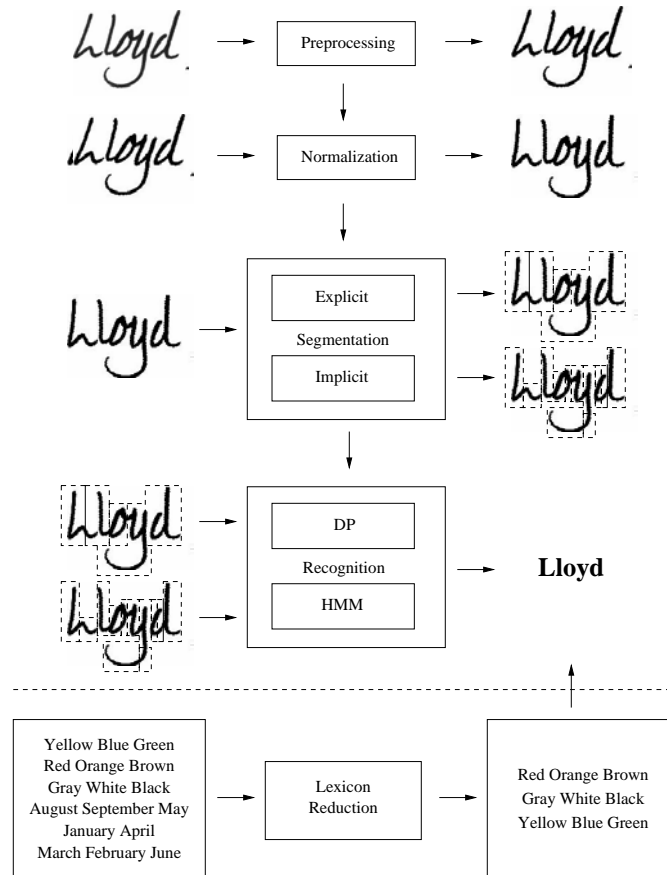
Lloyd

Preprocessing

Lloyd

Lloyd

Normalization

Lloyd

Lloyd

Explicit

Segmentation

Implicit

Lloyd

Lloyd

Lloyd

DP

Recognition

HMM

Lloyd

Lloyd

Yellow Blue Green
Red Orange Brown
Gray White Black
August September May
January April
March February June

Lexicon Reduction

Red Orange Brown
Gray White Black
Yellow Blue Green